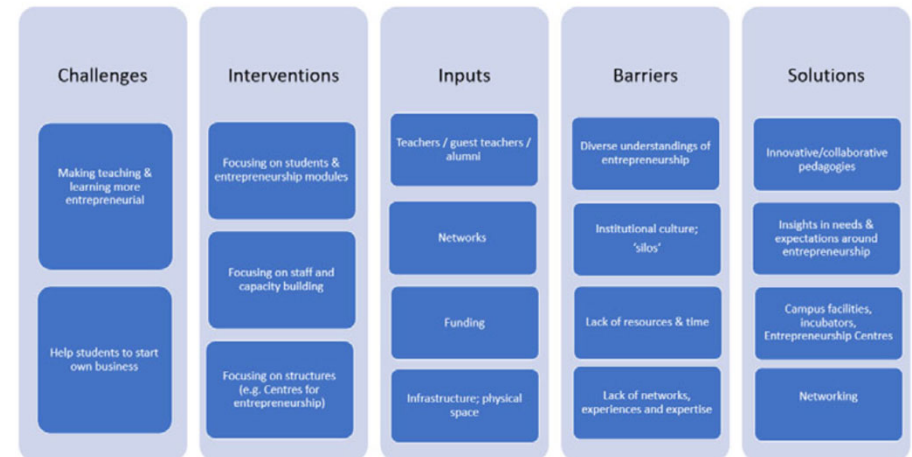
Challenges

Making teaching & learning more entrepreneurial

Help students to start own business

Interventions

Focusing on students & entrepreneurship modules

Focusing on staff and capacity building

Focusing on structures (e.g. Centres for entrepreneurship)

Inputs

Teachers / guest teachers / alumni

Networks

Funding

Infrastructure; physical space

Barriers

Diverse understandings of entrepreneurship

Institutional culture; 'silos'

Lack of resources & time

Lack of networks, experiences and expertise

Solutions

Innovative/collaborative pedagogies

Insights in needs & expectations around entrepreneurship

Campus facilities, incubators, Entrepreneurship Centres

Networking